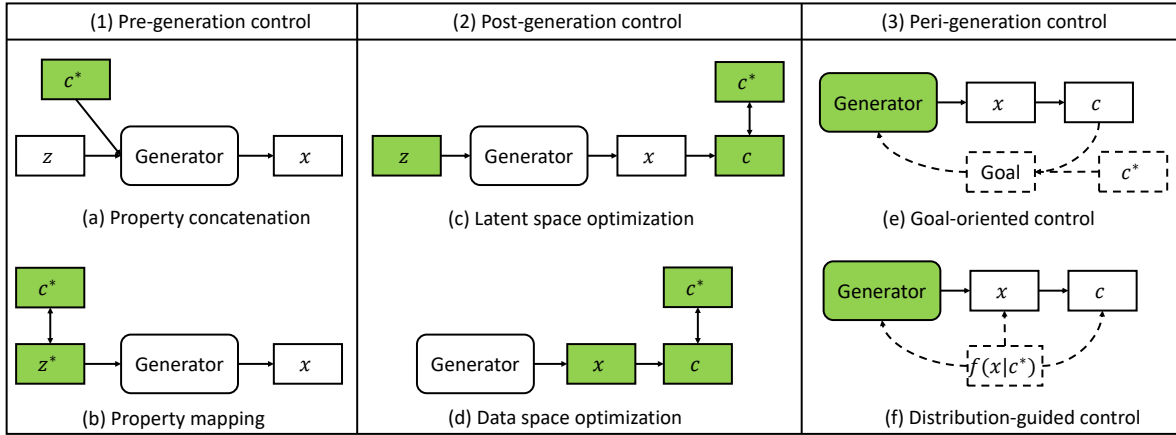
(1) Pre-generation control

$c^*$

$z$

Generator

$x$

(a) Property concatenation

$c^*$

$z^*$

Generator

$x$

(b) Property mapping

(2) Post-generation control

$c^*$

$z$

Generator

$x$

$c$

(c) Latent space optimization

$c^*$

Generator

$x$

$c$

(d) Data space optimization

(3) Peri-generation control

Generator

$x$

$c$

Goal

$c^*$

(e) Goal-oriented control

Generator

$x$

$c$

$f(x|c^*)$

(f) Distribution-guided control